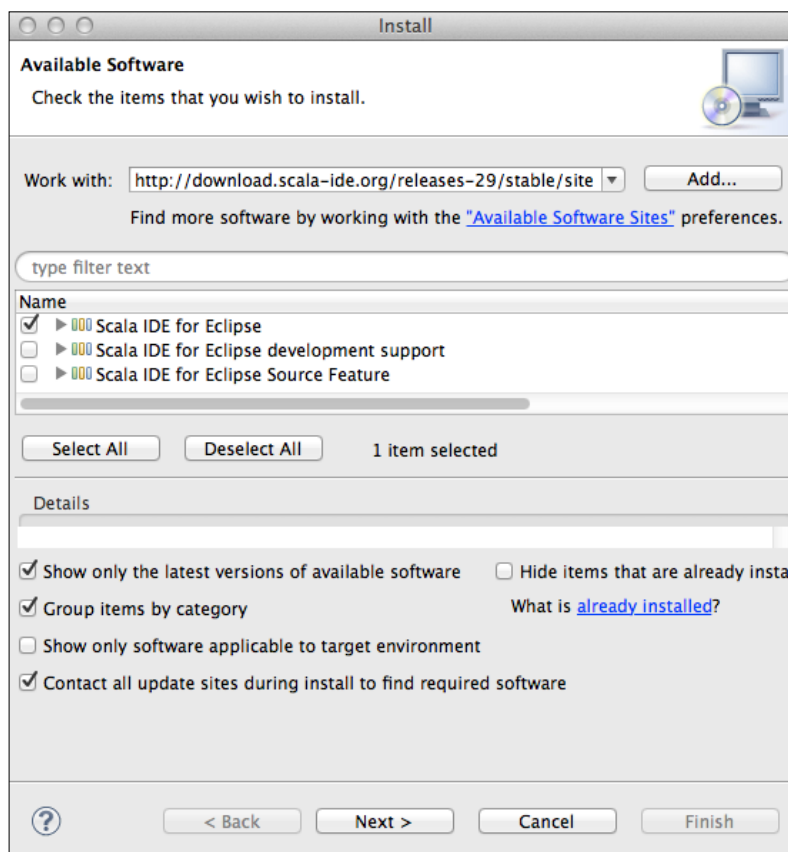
Install

Available Software

Check the items that you wish to install.

Work with: http://download.scala-ide.org/releases-29/stable/site

Add...

Find more software by working with the "Available Software Sites" preferences.

type filter text

Name

Scala IDE for Eclipse

Scala IDE for Eclipse development support

Scala IDE for Eclipse Source Feature

Select All

Deselect All

1 item selected

Details

Show only the latest versions of available software

Hide items that are already insta

Group items by category

What is already installed?

Show only software applicable to target environment

Contact all update sites during install to find required software

?

< Back

Next >

Cancel

Finish